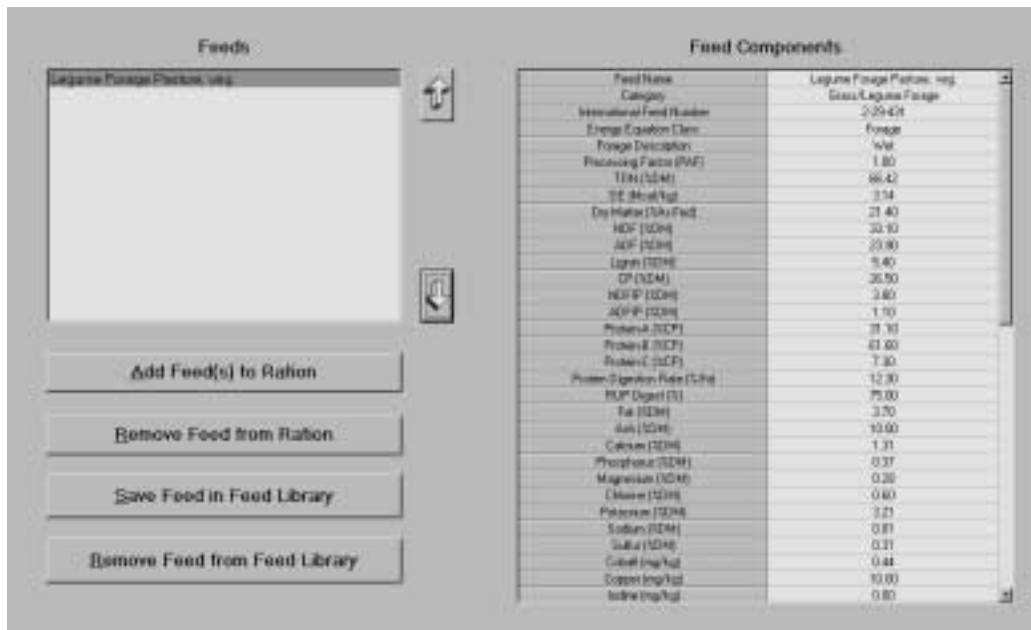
Feeds

Legume Forage Pasture, veg.

Add Feed(s) to Ration

Remove Feed from Ration

Save Feed in Feed Library

Remove Feed from Feed Library

Feed Components

| Feed Name | Legume Forage Pasture, veg. |
|---|---|
| Category | Grass/Legume Forage |
| International Feed Number | 2-29-431 |
| Energy Equation Class | Forage |
| Forage Description | Wet |
| Processing Factor (PAF) | 1.00 |
| TDN (%DM) | 66.42 |
| DE (Mcal/kg) | 3.14 |
| Dry Matter (%As Fed) | 21.40 |
| NDF (%DM) | 33.10 |
| ADF (%DM) | 23.80 |
| Lignin (%DM) | 5.40 |
| CP (%DM) | 26.50 |
| NDFIP (%DM) | 3.80 |
| ADFIP (%DM) | 1.10 |
| Protein A (%CP) | 31.10 |
| Protein B (%CP) | 61.60 |
| Protein C (%CP) | 7.30 |
| Protein Digestion Rate (%/hr) | 12.30 |
| RUP Digest (%) | 75.00 |
| Fat (%DM) | 3.70 |
| Ash (%DM) | 10.00 |
| Calcium (%DM) | 1.31 |
| Phosphorus (%DM) | 0.37 |
| Magnesium (%DM) | 0.20 |
| Chlorine (%DM) | 0.60 |
| Potassium (%DM) | 3.21 |
| Sodium (%DM) | 0.81 |
| Sulfur (%DM) | 0.31 |
| Cobalt (mg/kg) | 0.44 |
| Copper (mg/kg) | 10.00 |
| Iodine (mg/kg) | 0.80 |